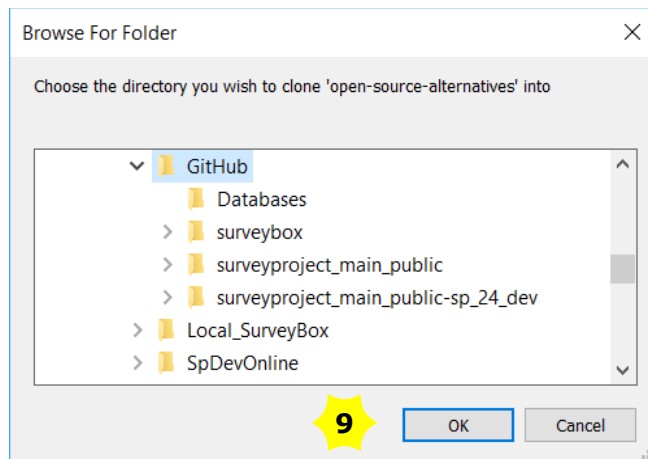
Browse For Folder

Choose the directory you wish to clone 'open-source-alternatives' into

GitHub
Databases
surveybox
surveyproject_main_public
surveyproject_main_public-sp_24_dev
Local_SurveyBox
SpDevOnline

9

OK

Cancel